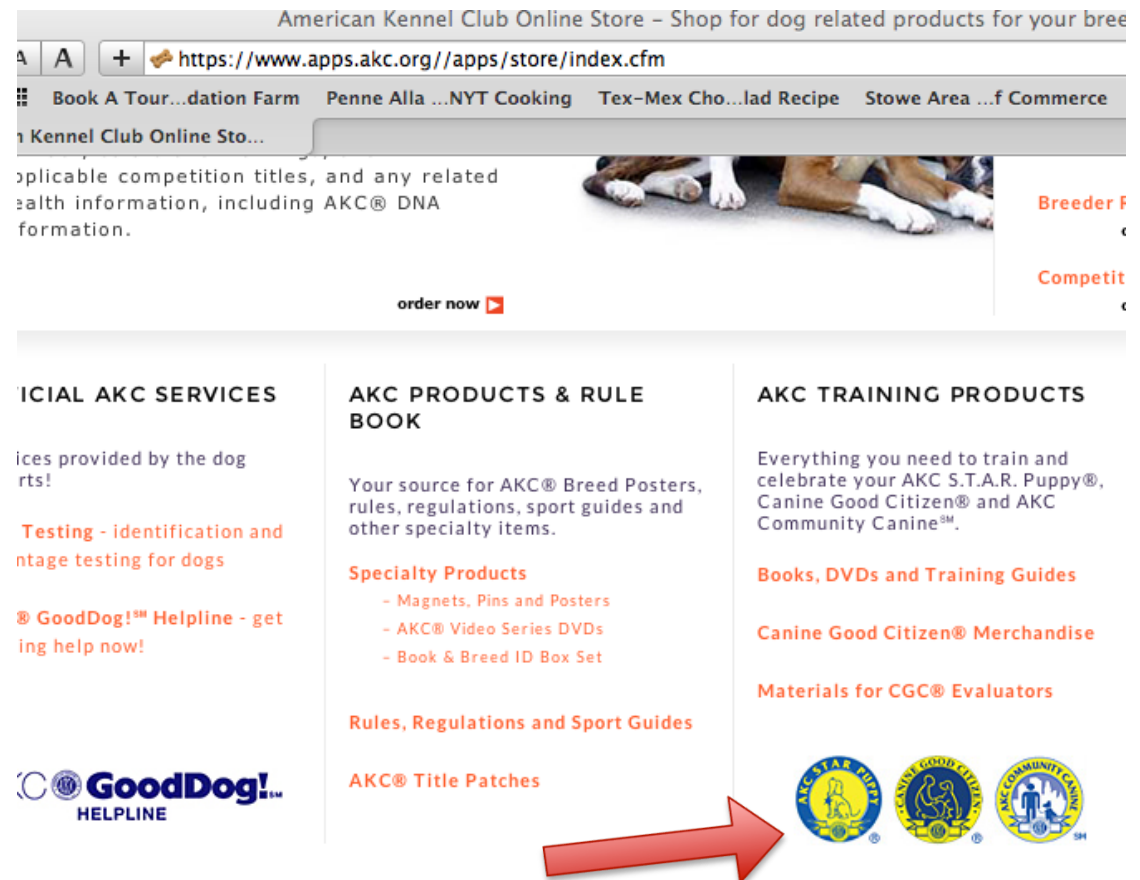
American Kennel Club Online Store – Shop for dog related products for your bree

A A + https://www.apps.akc.org//apps/store/index.cfm

Book A Tour...dation Farm Penne Alla ...NYT Cooking Tex-Mex Cho...lad Recipe Stowe Area ...f Commerce

n Kennel Club Online Sto...

pplicable competition titles, and any related ealth information, including AKC® DNA formation.

order now

Breeder R

Competit

ICIAL AKC SERVICES

ices provided by the dog rts!

Testing - identification and ntage testing for dogs

® GoodDog!℠ Helpline - get ing help now!

KC GoodDog!℠ HELPLINE

AKC PRODUCTS & RULE BOOK

Your source for AKC® Breed Posters, rules, regulations, sport guides and other specialty items.

Specialty Products
- Magnets, Pins and Posters
- AKC® Video Series DVDs
- Book & Breed ID Box Set

Rules, Regulations and Sport Guides

AKC® Title Patches

AKC TRAINING PRODUCTS

Everything you need to train and celebrate your AKC S.T.A.R. Puppy®, Canine Good Citizen® and AKC Community Canine℠.

Books, DVDs and Training Guides

Canine Good Citizen® Merchandise

Materials for CGC® Evaluators

AKC STAR PUPPY ® CANINE GOOD CITIZEN ® AKC COMMUNITY CANINE SM